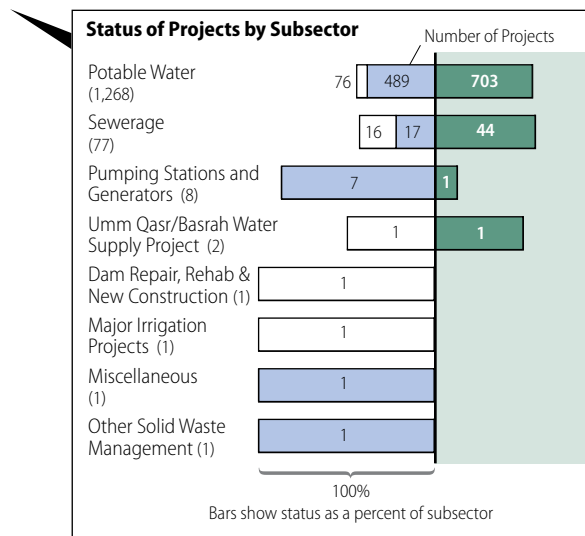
Status of Projects by Subsector

Number of Projects

Potable Water (1,268)
76
489
703

Sewerage (77)
16
17
44

Pumping Stations and Generators (8)
7
1

Umm Qasr/Basrah Water Supply Project (2)
1
1

Dam Repair, Rehab & New Construction (1)
1

Major Irrigation Projects (1)
1

Miscellaneous (1)
1

Other Solid Waste Management (1)
1

100%
Bars show status as a percent of subsector